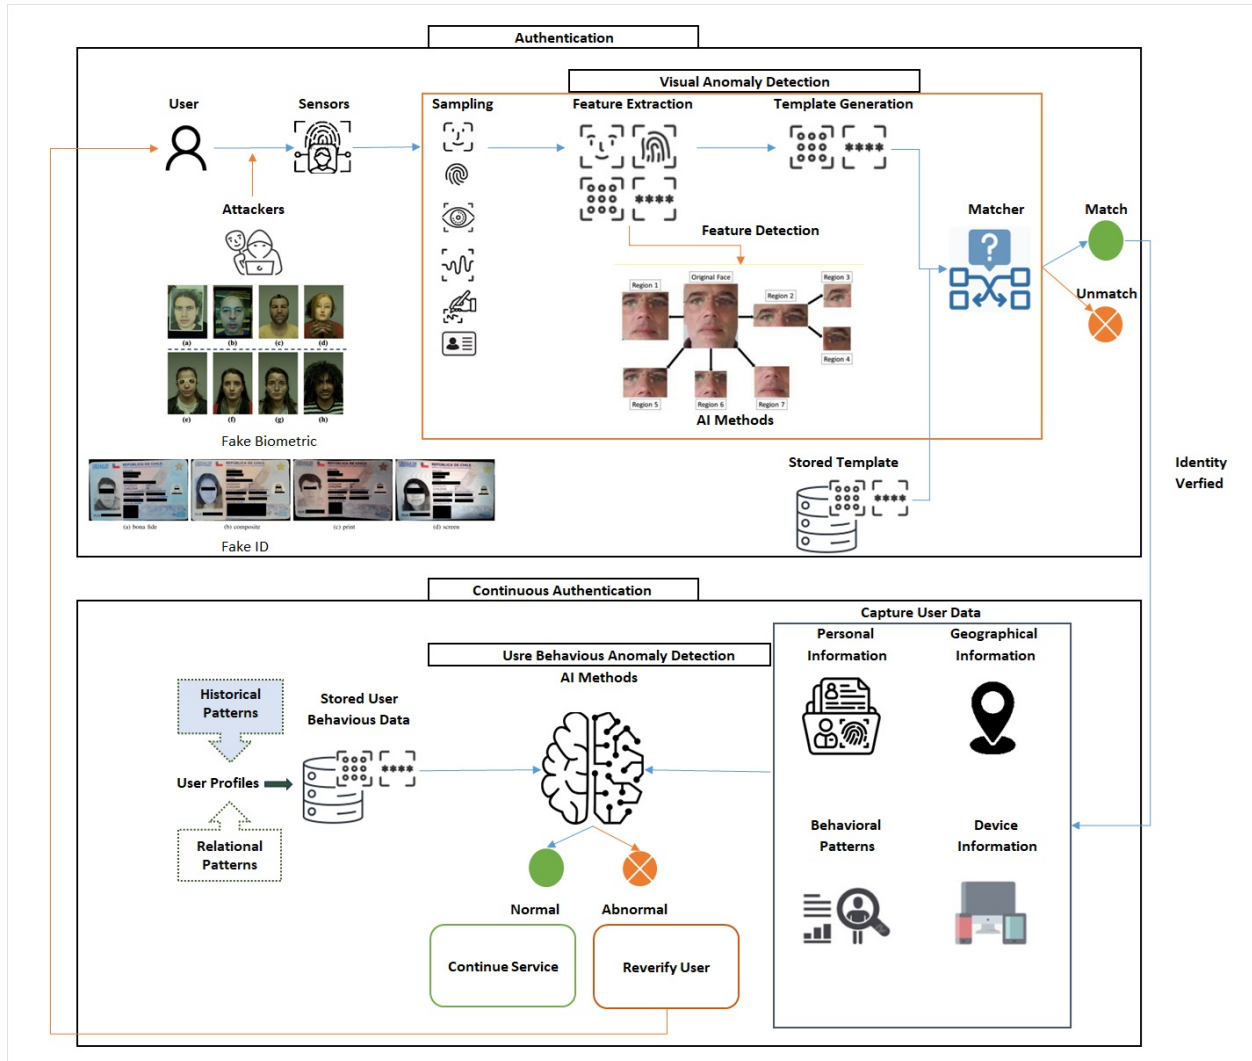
Authentication

Visual Anomaly Detection

User

Sensors

Sampling

Feature Extraction

Template Generation

\*\*\*\*

\*\*\*\*

Attackers

Feature Detection

Matcher

Match

Unmatch

Region 1

Original Face

Region 2

Region 3

Region 4

Region 5

Region 6

Region 7

AI Methods

(a) (b) (c) (d)

(e) (f) (g) (h)

Fake Biometric

Stored Template

\*\*\*\*

Identity Verfied

(a) bona fide (b) composite (c) print (d) screen

Fake ID

Continuous Authentication

Capture User Data

Personal Information

Geographical Information

Usre Behavious Anomaly Detection

AI Methods

Historical Patterns

Stored User Behavious Data

User Profiles

\*\*\*\*

Relational Patterns

Behavioral Patterns

Device Information

Normal

Abnormal

Continue Service

Reverify User